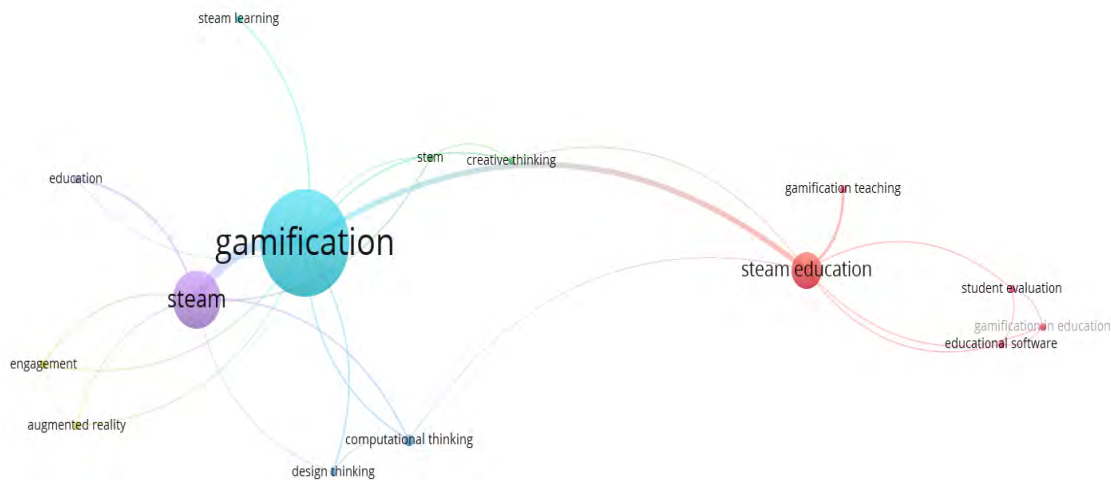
steam learning

stem

creative thinking

education

gamification teaching

gamification

steam education

steam

student evaluation

gamification in education

educational software

engagement

augmented reality

computational thinking

design thinking